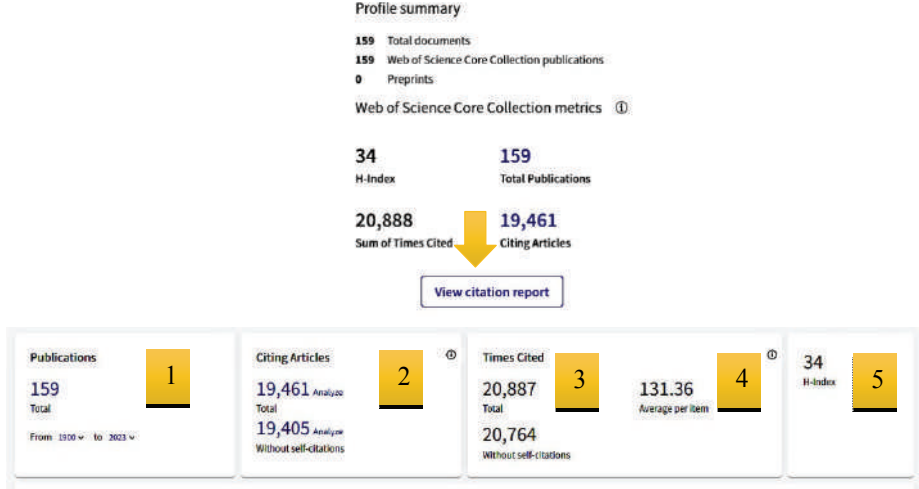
Profile summary

159 Total documents
159 Web of Science Core Collection publications
0 Preprints

Web of Science Core Collection metrics ⓘ

34
H-Index

159
Total Publications

20,888
Sum of Times Cited

19,461
Citing Articles

View citation report

Publications
1
159
Total
From 1900 to 2023

Citing Articles
ⓘ
2
19,461 Analyze
Total
19,405 Analyze
Without self-citations

Times Cited
ⓘ
3
20,887
Total
20,764
Without self-citations

4
131.36
Average per item

34
H-Index
5